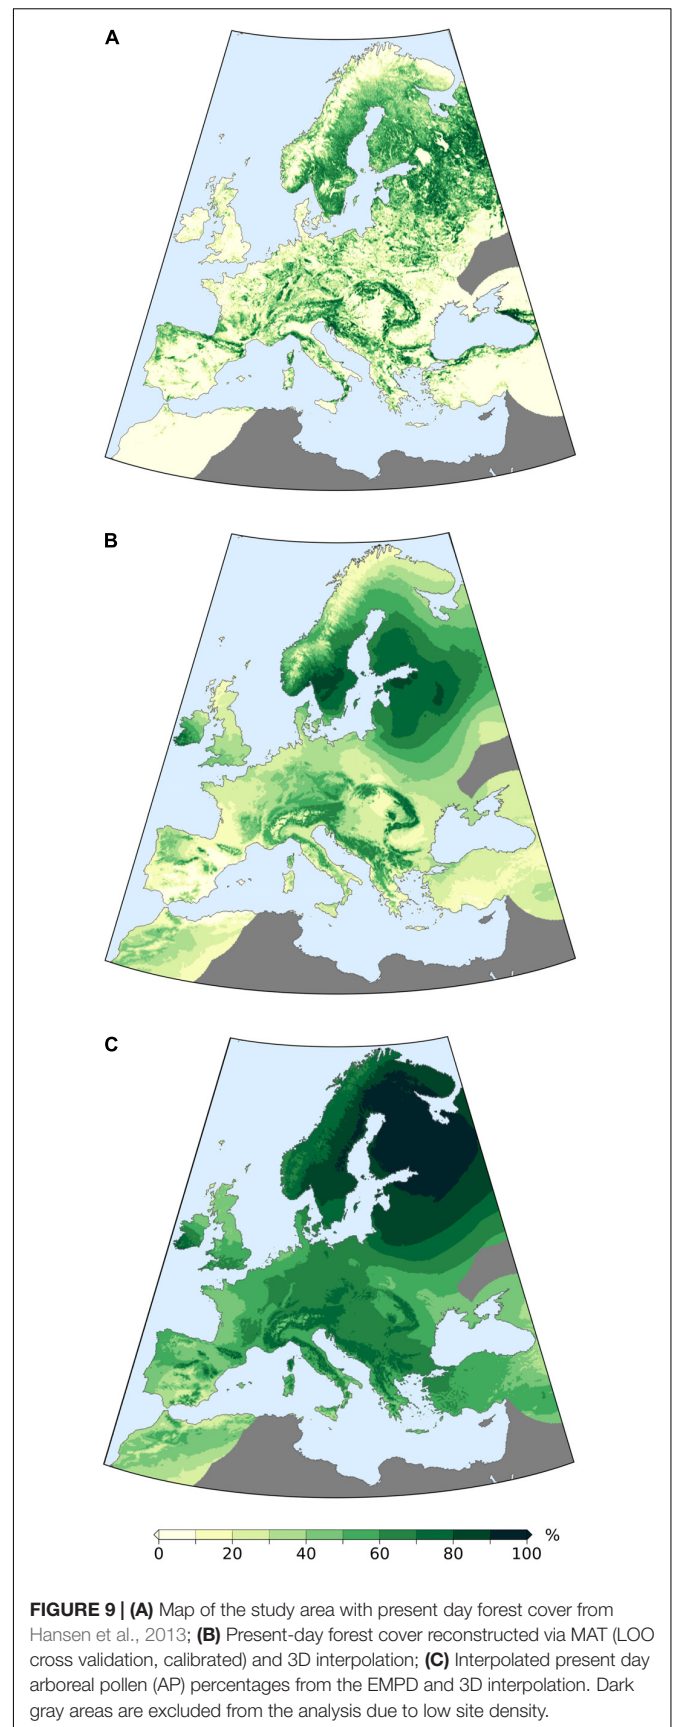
A

B

C

0 20 40 60 80 100 %

**FIGURE 9 | (A)** Map of the study area with present day forest cover from Hansen et al., 2013; **(B)** Present-day forest cover reconstructed via MAT (LOO cross validation, calibrated) and 3D interpolation; **(C)** Interpolated present day arboreal pollen (AP) percentages from the EMPD and 3D interpolation. Dark gray areas are excluded from the analysis due to low site density.